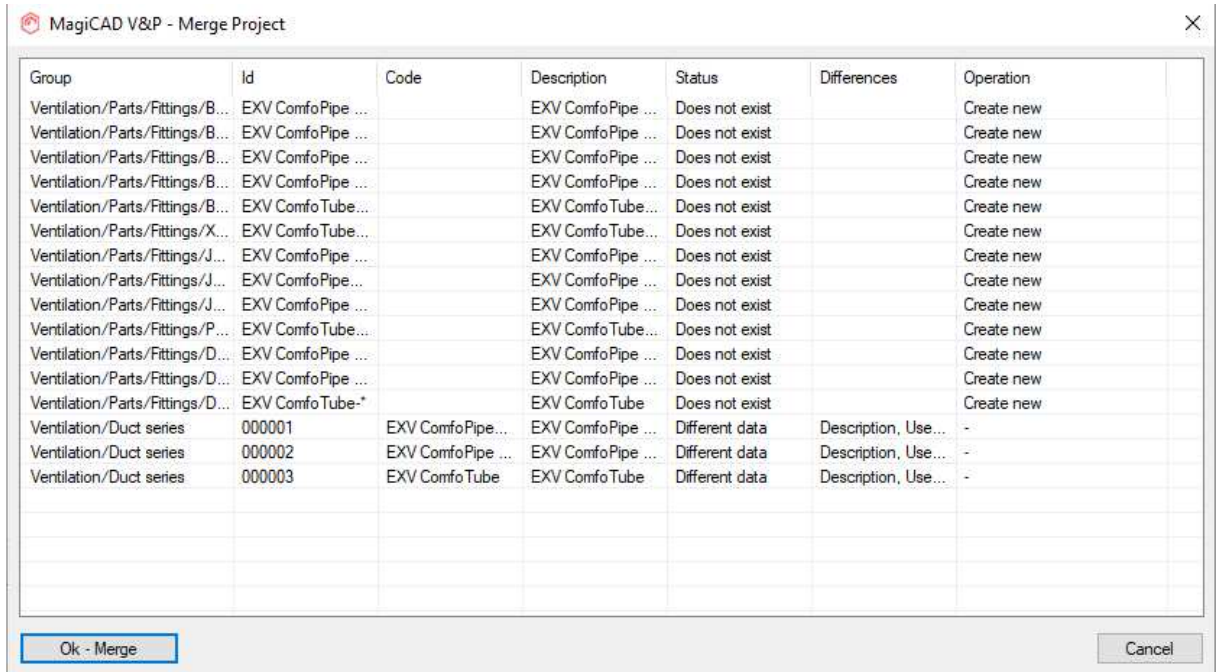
MagiCAD V&P - Merge Project

| Group | Id | Code | Description | Status | Differences | Operation |
|---|---|---|---|---|---|---|
| Ventilation/Parts/Fittings/B... | EXV ComfoPipe ... | | EXV ComfoPipe ... | Does not exist | | Create new |
| Ventilation/Parts/Fittings/B... | EXV ComfoPipe ... | | EXV ComfoPipe ... | Does not exist | | Create new |
| Ventilation/Parts/Fittings/B... | EXV ComfoPipe ... | | EXV ComfoPipe ... | Does not exist | | Create new |
| Ventilation/Parts/Fittings/B... | EXV ComfoPipe ... | | EXV ComfoPipe ... | Does not exist | | Create new |
| Ventilation/Parts/Fittings/B... | EXV ComfoTube... | | EXV ComfoTube... | Does not exist | | Create new |
| Ventilation/Parts/Fittings/X... | EXV ComfoTube... | | EXV ComfoTube... | Does not exist | | Create new |
| Ventilation/Parts/Fittings/J... | EXV ComfoPipe ... | | EXV ComfoPipe ... | Does not exist | | Create new |
| Ventilation/Parts/Fittings/J... | EXV ComfoPipe... | | EXV ComfoPipe ... | Does not exist | | Create new |
| Ventilation/Parts/Fittings/J... | EXV ComfoPipe ... | | EXV ComfoPipe ... | Does not exist | | Create new |
| Ventilation/Parts/Fittings/P... | EXV ComfoTube... | | EXV ComfoTube... | Does not exist | | Create new |
| Ventilation/Parts/Fittings/D... | EXV ComfoPipe ... | | EXV ComfoPipe ... | Does not exist | | Create new |
| Ventilation/Parts/Fittings/D... | EXV ComfoPipe ... | | EXV ComfoPipe ... | Does not exist | | Create new |
| Ventilation/Parts/Fittings/D... | EXV ComfoTube-* | | EXV ComfoTube | Does not exist | | Create new |
| Ventilation/Duct series | 000001 | EXV ComfoPipe... | EXV ComfoPipe ... | Different data | Description, Use... | - |
| Ventilation/Duct series | 000002 | EXV ComfoPipe ... | EXV ComfoPipe ... | Different data | Description, Use... | - |
| Ventilation/Duct series | 000003 | EXV ComfoTube | EXV ComfoTube | Different data | Description, Use... | - |

Ok - Merge

Cancel